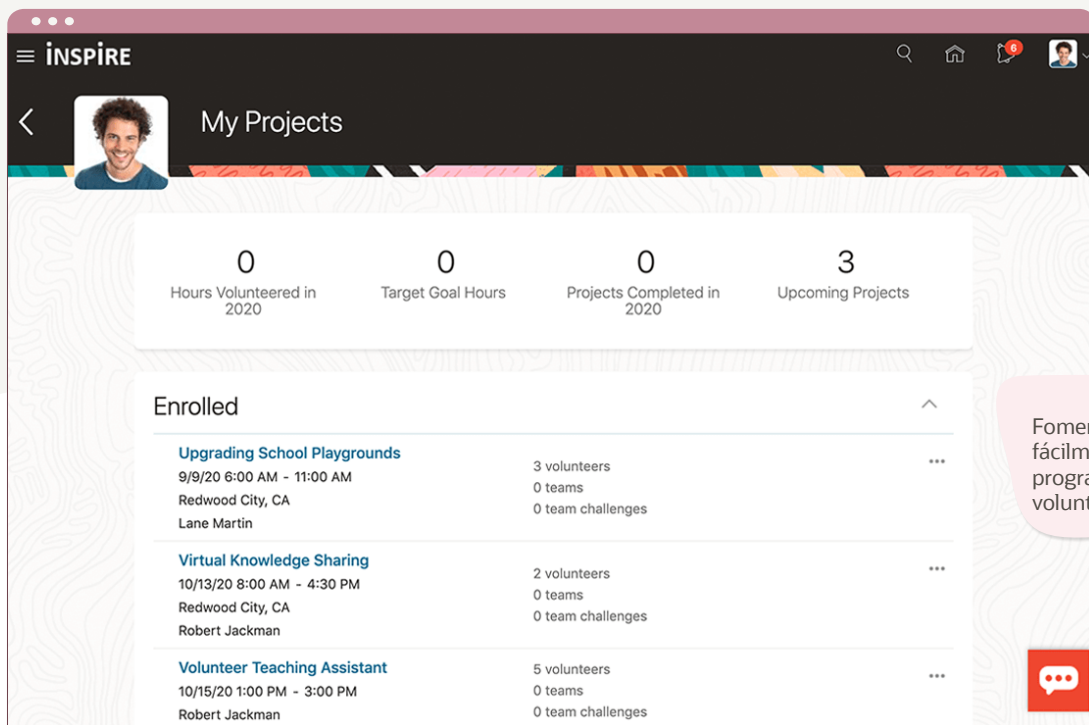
INSPIRE

6

My Projects

0
Hours Volunteered in 2020

0
Target Goal Hours

0
Projects Completed in 2020

3
Upcoming Projects

Enrolled

Upgrading School Playgrounds
9/9/20 6:00 AM - 11:00 AM
Redwood City, CA
Lane Martin

3 volunteers
0 teams
0 team challenges

Virtual Knowledge Sharing
10/13/20 8:00 AM - 4:30 PM
Redwood City, CA
Robert Jackman

2 volunteers
0 teams
0 team challenges

Volunteer Teaching Assistant
10/15/20 1:00 PM - 3:00 PM
Robert Jackman

5 volunteers
0 teams
0 team challenges

Fomer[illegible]
fácilm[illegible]
progra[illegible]
volunt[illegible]